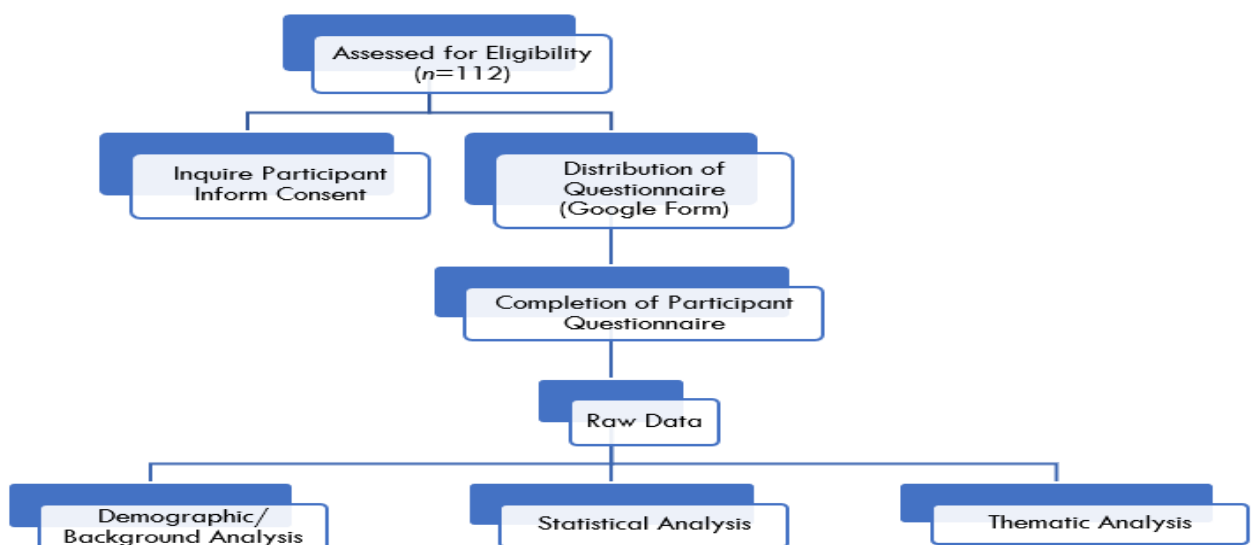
Assessed for Eligibility ($n$=112)

Inquire Participant Inform Consent

Distribution of Questionnaire (Google Form)

Completion of Participant Questionnaire

Raw Data

Demographic/ Background Analysis

Statistical Analysis

Thematic Analysis